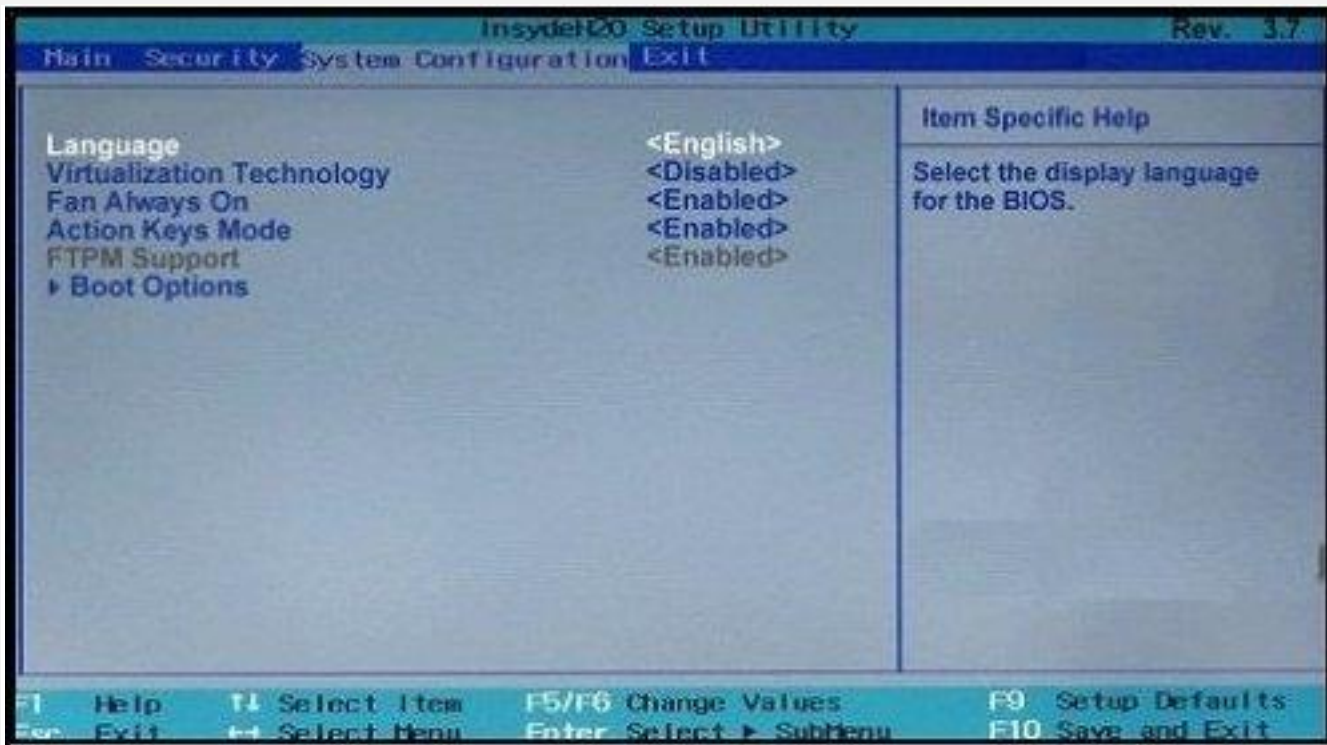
InsydeH2O Setup Utility Rev. 3.7
Main Security System Configuration Exit

Language <English>
Virtualization Technology <Disabled>
Fan Always On <Enabled>
Action Keys Mode <Enabled>
FTPM Support <Enabled>
▸ Boot Options

Item Specific Help

Select the display language for the BIOS.

F1 Help ↑↓ Select Item F5/F6 Change Values F9 Setup Defaults
Esc Exit ↔ Select Menu Enter Select ▸ SubMenu F10 Save and Exit